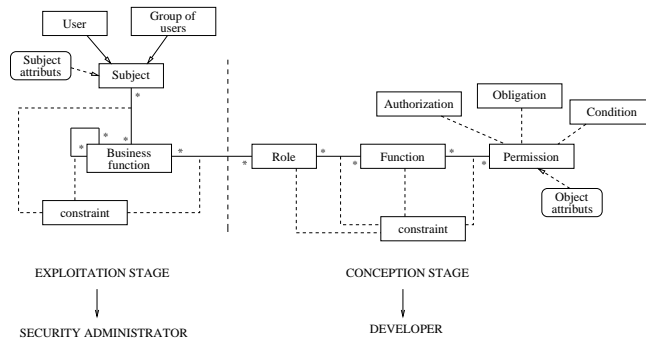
User

Group of users

Subject attributs

Subject

*

*

*

Business function

*

*

constraint

*

Role

*

*

Function

*

*

Permission

Authorization

Obligation

Condition

Object attributs

constraint

EXPLOITATION STAGE

SECURITY ADMINISTRATOR

CONCEPTION STAGE

DEVELOPER